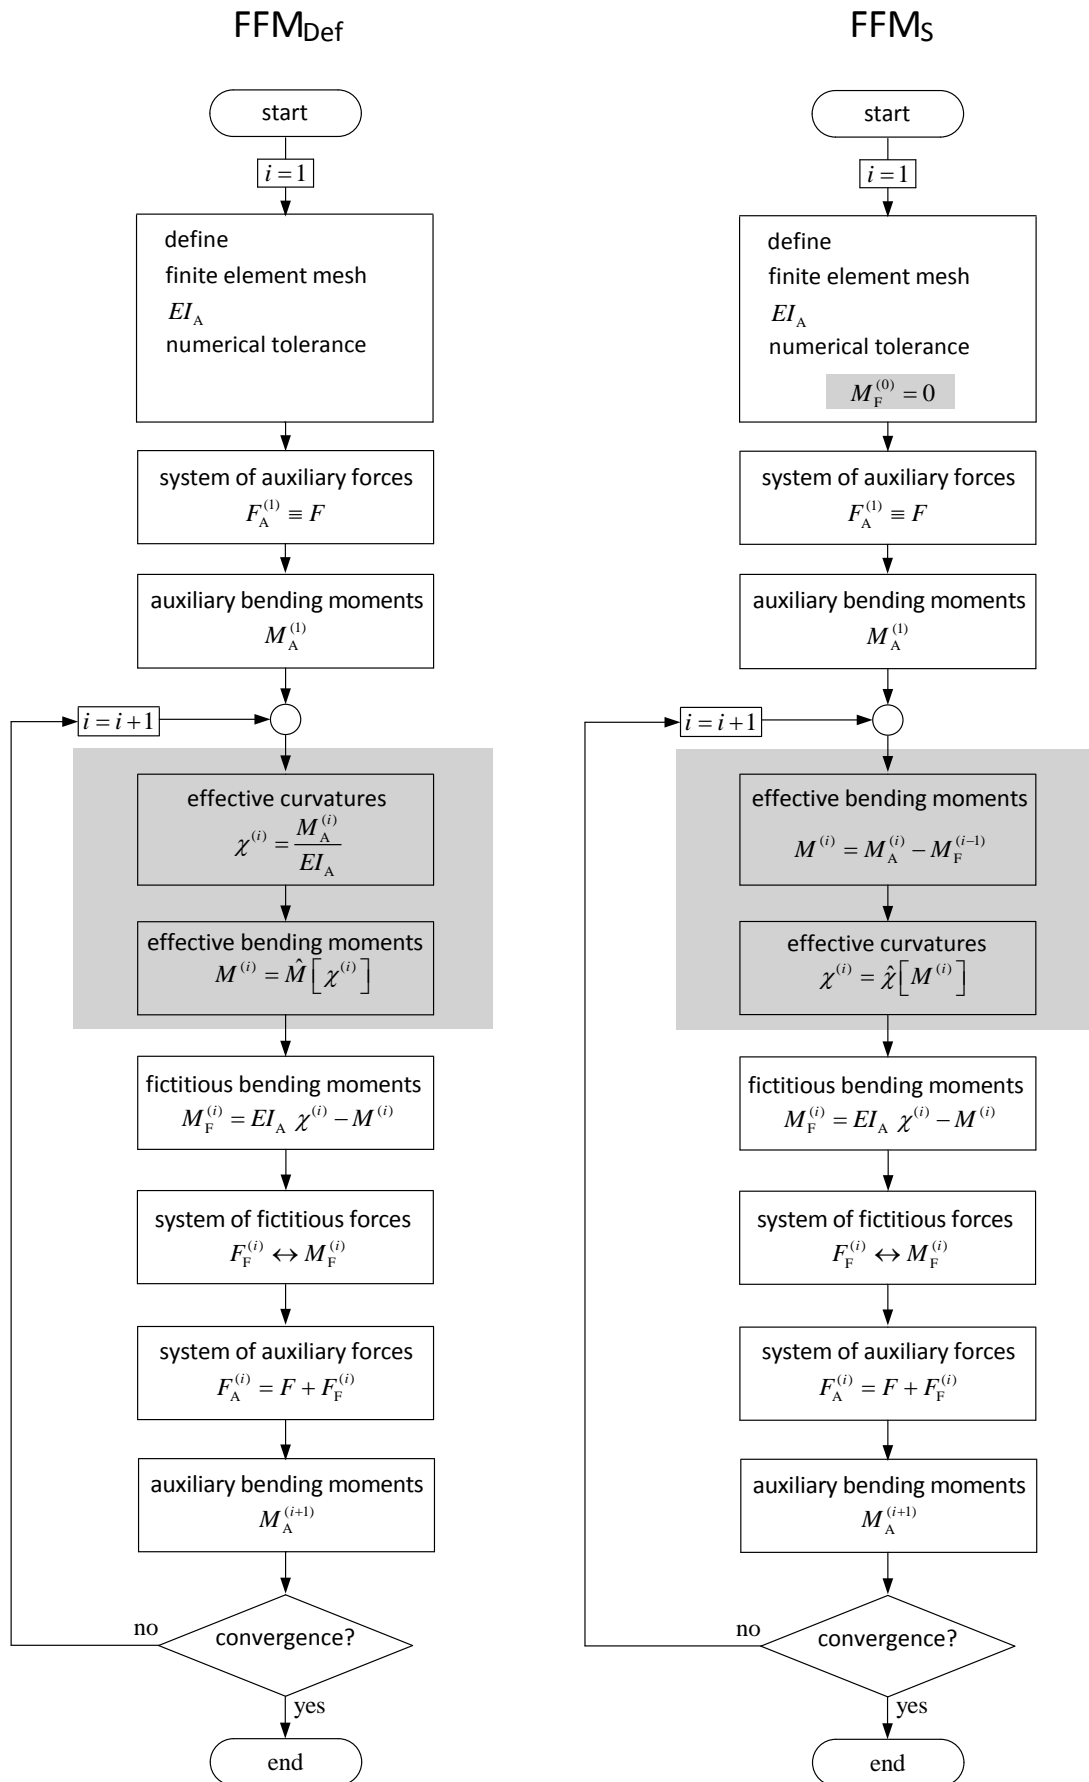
$FFM_{Def}$

start

$i=1$

define
finite element mesh
$EI_A$
numerical tolerance

system of auxiliary forces
$F_A^{(1)} \equiv F$

auxiliary bending moments
$M_A^{(1)}$

$i=i+1$

effective curvatures
$\chi^{(i)} = \frac{M_A^{(i)}}{EI_A}$

effective bending moments
$M^{(i)} = \hat{M}\left[\chi^{(i)}\right]$

fictitious bending moments
$M_F^{(i)} = EI_A\, \chi^{(i)} - M^{(i)}$

system of fictitious forces
$F_F^{(i)} \leftrightarrow M_F^{(i)}$

system of auxiliary forces
$F_A^{(i)} = F + F_F^{(i)}$

auxiliary bending moments
$M_A^{(i+1)}$

no

convergence?

yes

end

$FFM_S$

start

$i=1$

define
finite element mesh
$EI_A$
numerical tolerance
$M_F^{(0)} = 0$

system of auxiliary forces
$F_A^{(1)} \equiv F$

auxiliary bending moments
$M_A^{(1)}$

$i=i+1$

effective bending moments
$M^{(i)} = M_A^{(i)} - M_F^{(i-1)}$

effective curvatures
$\chi^{(i)} = \hat{\chi}\left[M^{(i)}\right]$

fictitious bending moments
$M_F^{(i)} = EI_A\, \chi^{(i)} - M^{(i)}$

system of fictitious forces
$F_F^{(i)} \leftrightarrow M_F^{(i)}$

system of auxiliary forces
$F_A^{(i)} = F + F_F^{(i)}$

auxiliary bending moments
$M_A^{(i+1)}$

no

convergence?

yes

end